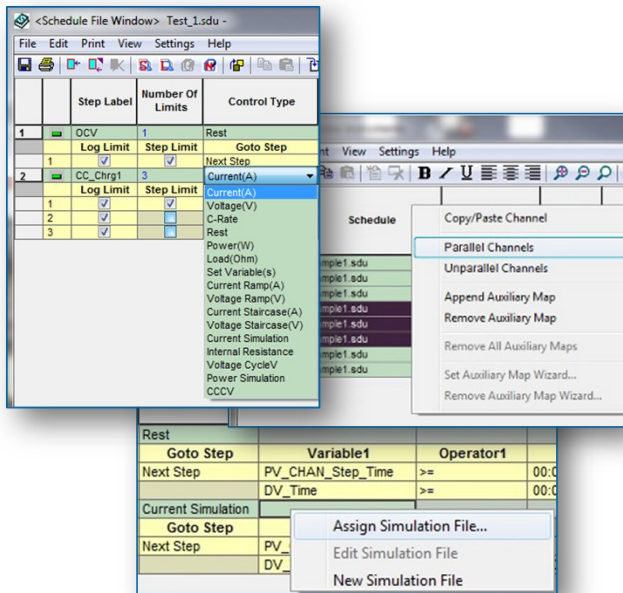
<Schedule File Window> Test_1.sdu -

File Edit Print View Settings Help

| | | Step Label | Number Of Limits | Control Type |
|---|---|---|---|---|
| 1 | | OCV | 1 | Rest |
| | | Log Limit | Step Limit | Goto Step |
| | 1 | ✓ | ✓ | Next Step |
| 2 | | CC_Chrg1 | 3 | Current(A) |
| | | Log Limit | Step Limit | |
| | 1 | ✓ | ✓ | |
| | 2 | ✓ | | |
| | 3 | ✓ | | |

Current(A)
Voltage(V)
C-Rate
Rest
Power(W)
Load(Ohm)
Set Variable(s)
Current Ramp(A)
Voltage Ramp(V)
Current Staircase(A)
Voltage Staircase(V)
Current Simulation
Internal Resistance
Voltage CycleV
Power Simulation
CCCV

nt View Settings Help

Schedule
mple1.sdu
mple1.sdu
mple1.sdu
mple1.sdu
mple1.sdu
mple1.sdu
mple1.sdu
mple1.sdu

Copy/Paste Channel
Parallel Channels
Unparallel Channels
Append Auxiliary Map
Remove Auxiliary Map
Remove All Auxiliary Maps
Set Auxiliary Map Wizard...
Remove Auxiliary Map Wizard...

| Rest | | | |
|---|---|---|---|
| Goto Step | Variable1 | Operator1 | |
| Next Step | PV_CHAN_Step_Time | >= | 00:0 |
| | DV_Time | >= | 00:0 |
| Current Simulation | | | |
| Goto Step | | | |
| Next Step | PV_ | | |
| | DV_ | | |

Assign Simulation File...
Edit Simulation File
New Simulation File